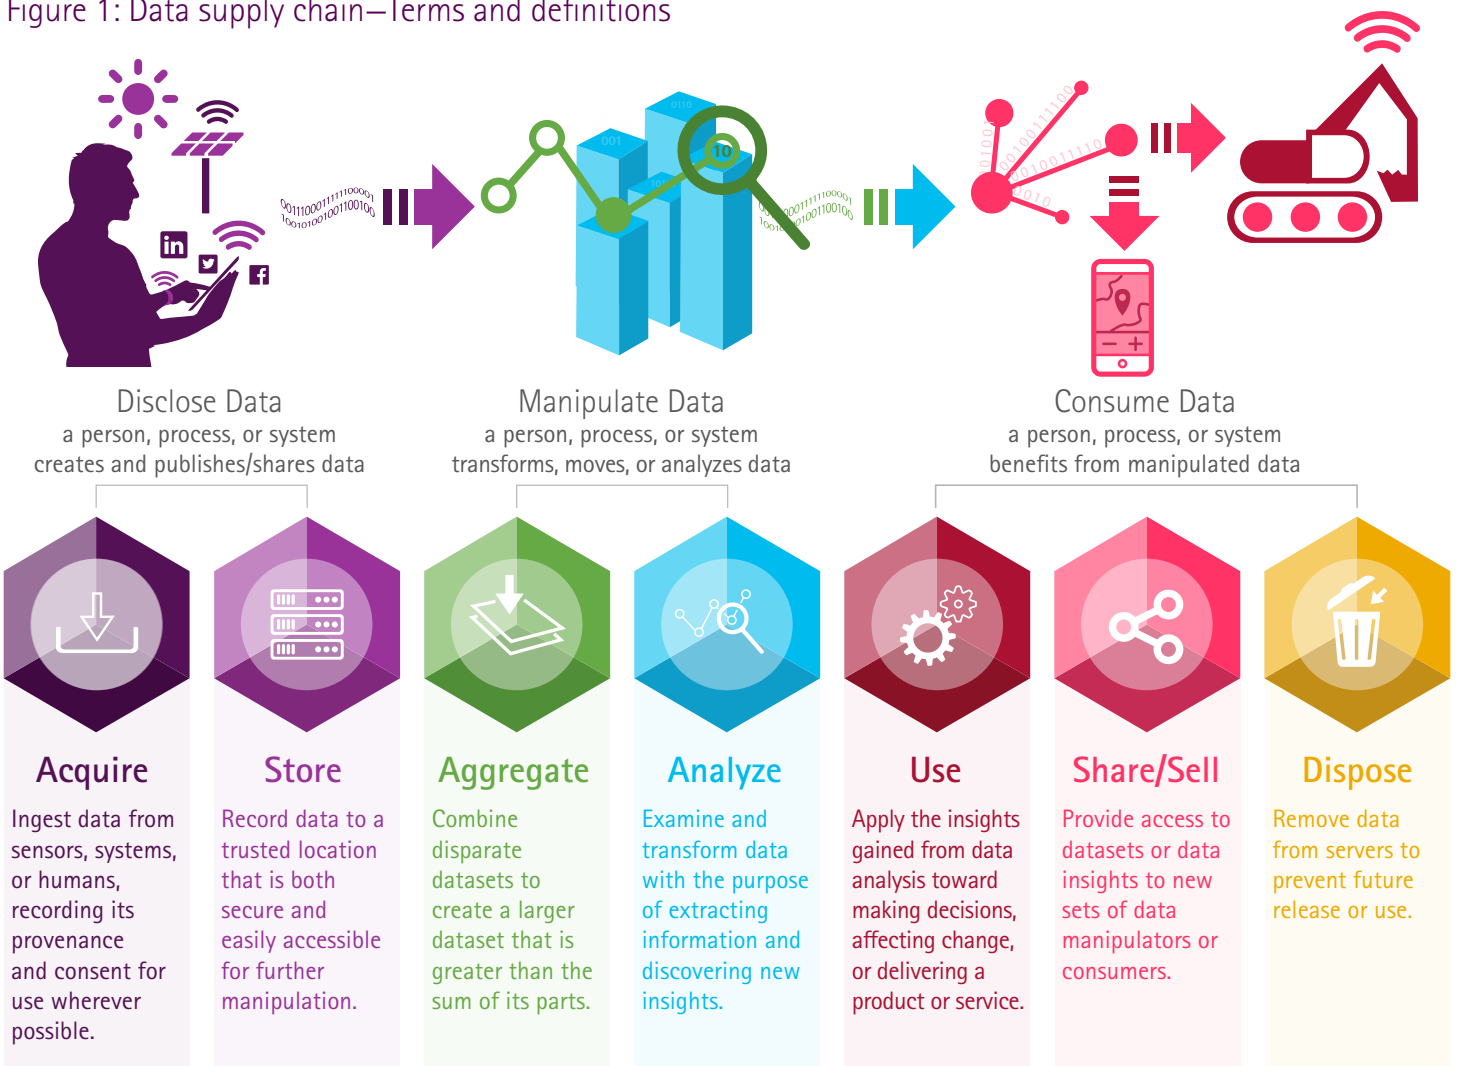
Figure 1: Data supply chain—Terms and definitions

Disclose Data
a person, process, or system creates and publishes/shares data

Manipulate Data
a person, process, or system transforms, moves, or analyzes data

Consume Data
a person, process, or system benefits from manipulated data

Acquire
Ingest data from sensors, systems, or humans, recording its provenance and consent for use wherever possible.

Store
Record data to a trusted location that is both secure and easily accessible for further manipulation.

Aggregate
Combine disparate datasets to create a larger dataset that is greater than the sum of its parts.

Analyze
Examine and transform data with the purpose of extracting information and discovering new insights.

Use
Apply the insights gained from data analysis toward making decisions, affecting change, or delivering a product or service.

Share/Sell
Provide access to datasets or data insights to new sets of data manipulators or consumers.

Dispose
Remove data from servers to prevent future release or use.